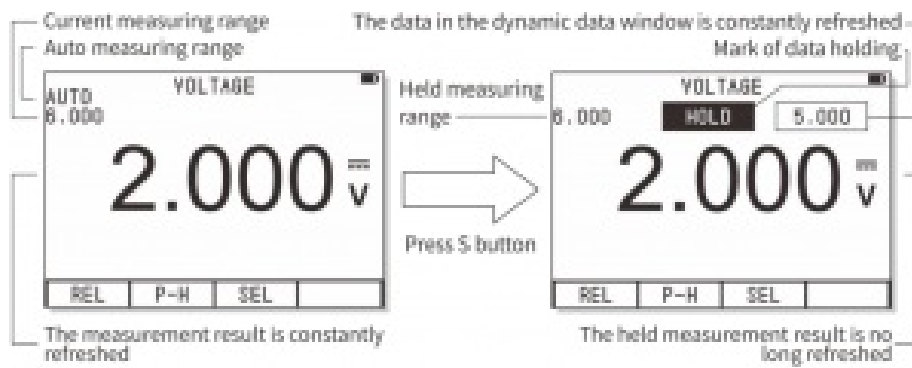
Current measuring range
Auto measuring range

AUTO
8.000
VOLTAGE
2.000 V
REL | P-H | SEL

The measurement result is constantly refreshed

Held measuring range

Press S button

The data in the dynamic data window is constantly refreshed
Mark of data holding

VOLTAGE
8.000
HOLD
5.000
2.000 V
REL | P-H | SEL

The held measurement result is no long refreshed